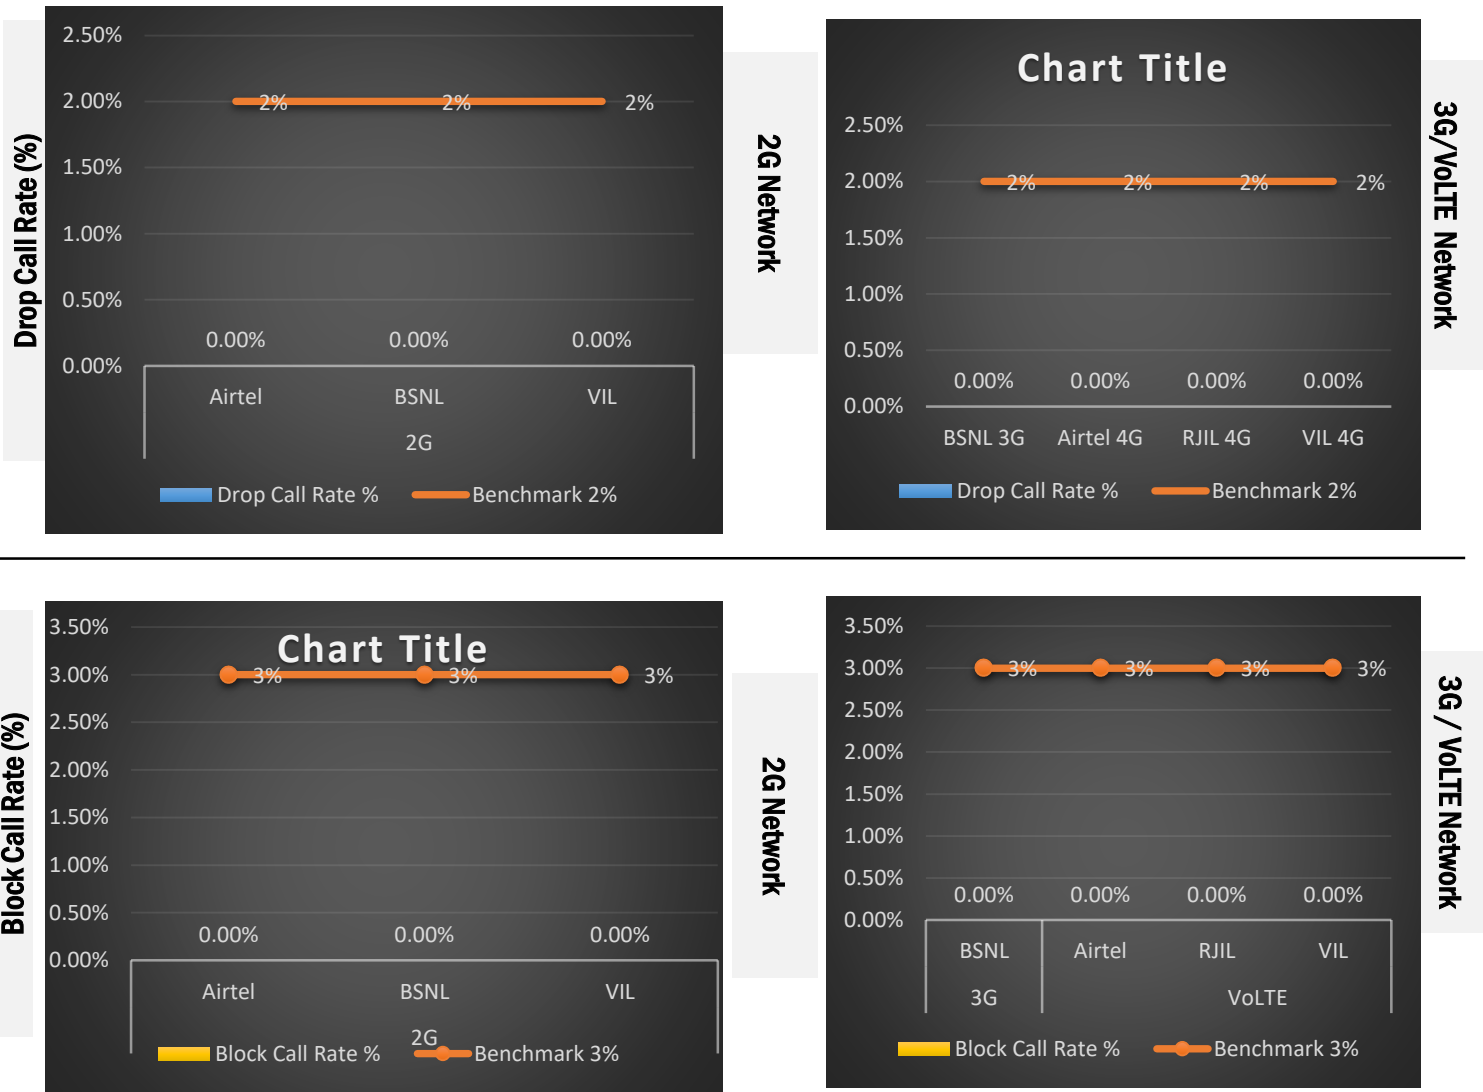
Drop Call Rate (%)

2.50%
2.00%
1.50%
1.00%
0.50%
0.00%

2% 2% 2%

0.00% 0.00% 0.00%

Airtel BSNL VIL
2G

Drop Call Rate % Benchmark 2%

2G Network

Chart Title

2.50%
2.00%
1.50%
1.00%
0.50%
0.00%

2% 2% 2% 2%

0.00% 0.00% 0.00% 0.00%

BSNL 3G Airtel 4G RJIL 4G VIL 4G

Drop Call Rate % Benchmark 2%

3G/VoLTE Network

Block Call Rate (%)

Chart Title

3.50%
3.00%
2.50%
2.00%
1.50%
1.00%
0.50%
0.00%

3% 3% 3%

0.00% 0.00% 0.00%

Airtel BSNL VIL
2G

Block Call Rate % Benchmark 3%

2G Network

3.50%
3.00%
2.50%
2.00%
1.50%
1.00%
0.50%
0.00%

3% 3% 3% 3%

0.00% 0.00% 0.00% 0.00%

BSNL Airtel RJIL VIL
3G VoLTE

Block Call Rate % Benchmark 3%

3G / VoLTE Network